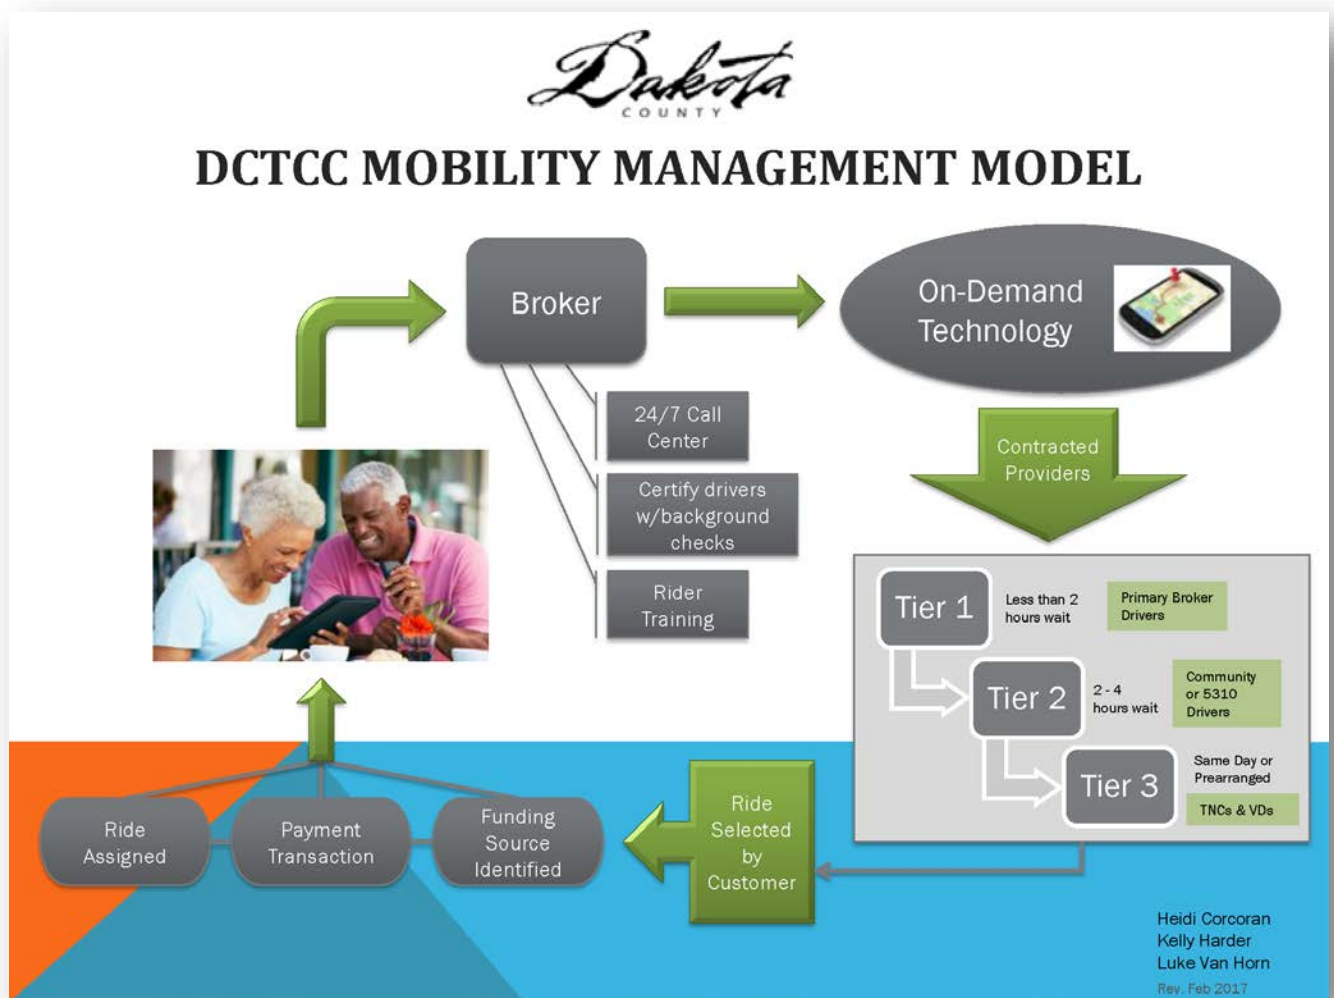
Dakota
COUNTY

DCTCC MOBILITY MANAGEMENT MODEL

Broker

On-Demand Technology

24/7 Call Center

Certify drivers w/background checks

Rider Training

Contracted Providers

Tier 1

Less than 2 hours wait

Primary Broker Drivers

Tier 2

2 - 4 hours wait

Community or 5310 Drivers

Tier 3

Same Day or Prearranged

TNCs & VDs

Ride Selected by Customer

Ride Assigned

Payment Transaction

Funding Source Identified

Heidi Corcoran
Kelly Harder
Luke Van Horn
Rev. Feb 2017